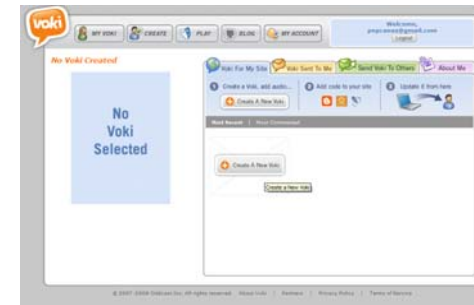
voki

MY VOKI | CREATE | PLAY | BLOG | MY ACCOUNT

Welcome,
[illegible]@gmail.com
Logout

No Voki Created

No
Voki
Selected

Voki For My Site | Voki Sent To Me | Send Voki To Others | About Me

1 Create a Voki, add audio...
Create A New Voki

2 Add code to your site

3 Update it from here

Most Recent | Most Commented

Create A New Voki

Create a New Voki

© 2007-2008 Oddcast Inc. All rights reserved | About Voki | Partners | Privacy Policy | Terms of Service